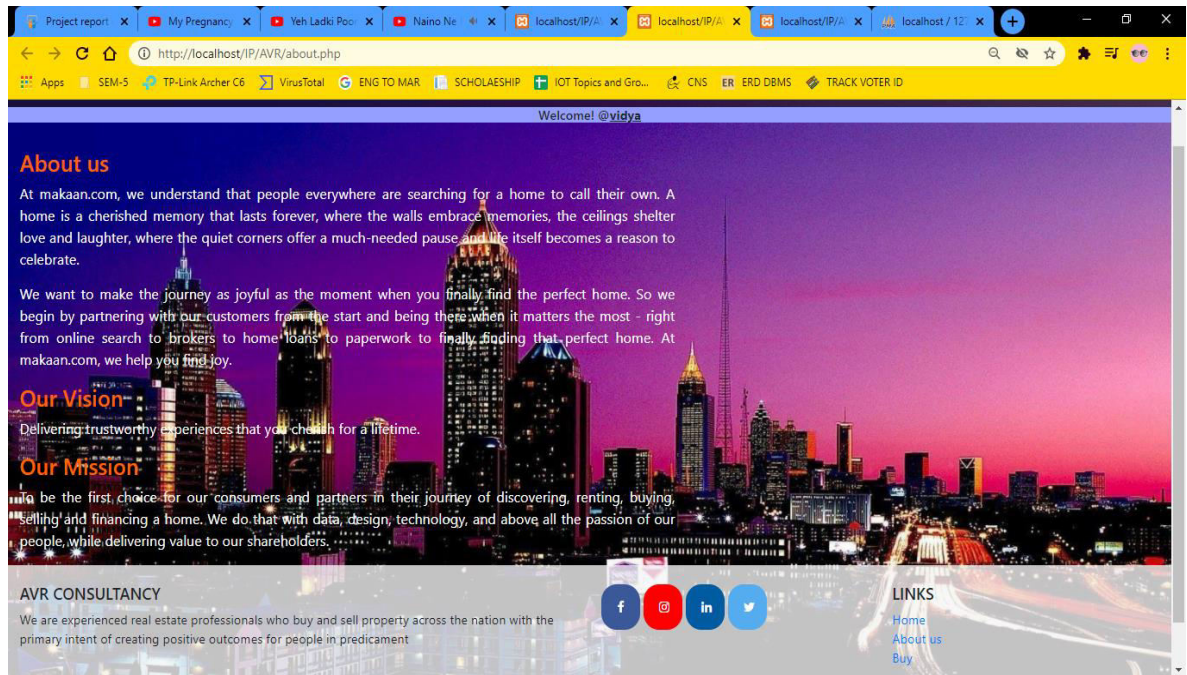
Project report ✕ My Pregnancy ✕ Yeh Ladki Poo ✕ Naino Ne ✕ localhost/IP/A ✕ localhost/IP/A ✕ localhost/IP/A ✕ localhost / 12 ✕

http://localhost/IP/AVR/about.php

Apps SEM-5 TP-Link Archer C6 VirusTotal ENG TO MAR SCHOLAESHIP IOT Topics and Gro... CNS ERD DBMS TRACK VOTER ID

Welcome! @vidya

About us

At makaan.com, we understand that people everywhere are searching for a home to call their own. A home is a cherished memory that lasts forever, where the walls embrace memories, the ceilings shelter love and laughter, where the quiet corners offer a much-needed pause and life itself becomes a reason to celebrate.

We want to make the journey as joyful as the moment when you finally find the perfect home. So we begin by partnering with our customers from the start and being there when it matters the most - right from online search to brokers to home loans to paperwork to finally finding that perfect home. At makaan.com, we help you find joy.

Our Vision

Delivering trustworthy experiences that you cherish for a lifetime.

Our Mission

To be the first choice for our consumers and partners in their journey of discovering, renting, buying, selling and financing a home. We do that with data, design, technology, and above all the passion of our people, while delivering value to our shareholders.

AVR CONSULTANCY

We are experienced real estate professionals who buy and sell property across the nation with the primary intent of creating positive outcomes for people in predicament

LINKS

Home
About us
Buy